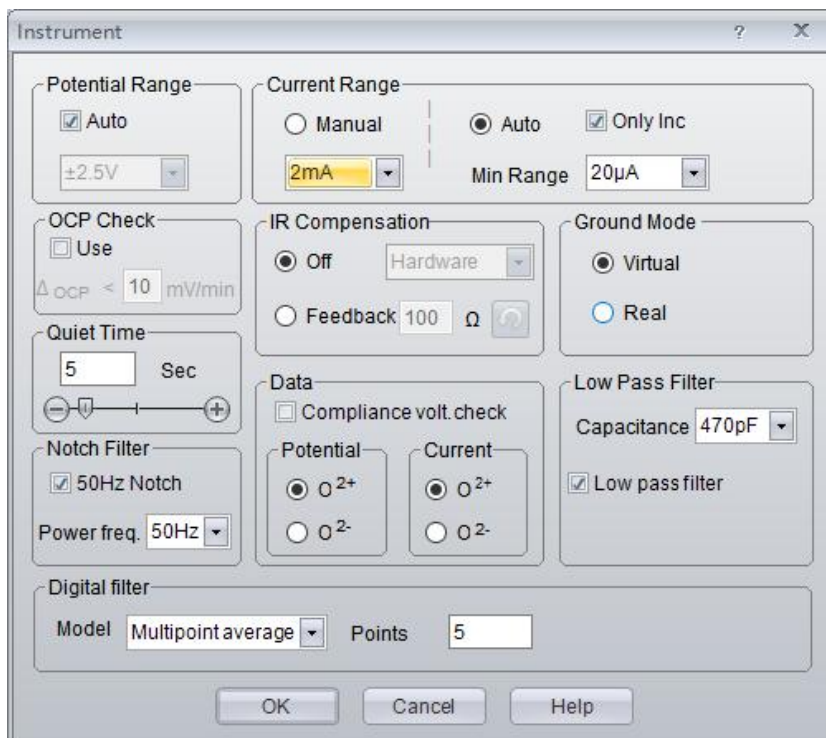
Instrument ? X

Potential Range
Auto
±2.5V

Current Range
Manual
2mA
Auto
Only Inc
Min Range 20μA

OCP Check
Use
$\Delta_{OCP}$ < 10 mV/min

IR Compensation
Off
Hardware
Feedback 100 Ω

Ground Mode
Virtual
Real

Quiet Time
5 Sec

Data
Compliance volt.check
Potential
$O^{2+}$
$O^{2-}$
Current
$O^{2+}$
$O^{2-}$

Low Pass Filter
Capacitance 470pF
Low pass filter

Notch Filter
50Hz Notch
Power freq. 50Hz

Digital filter
Model Multipoint average Points 5

OK Cancel Help